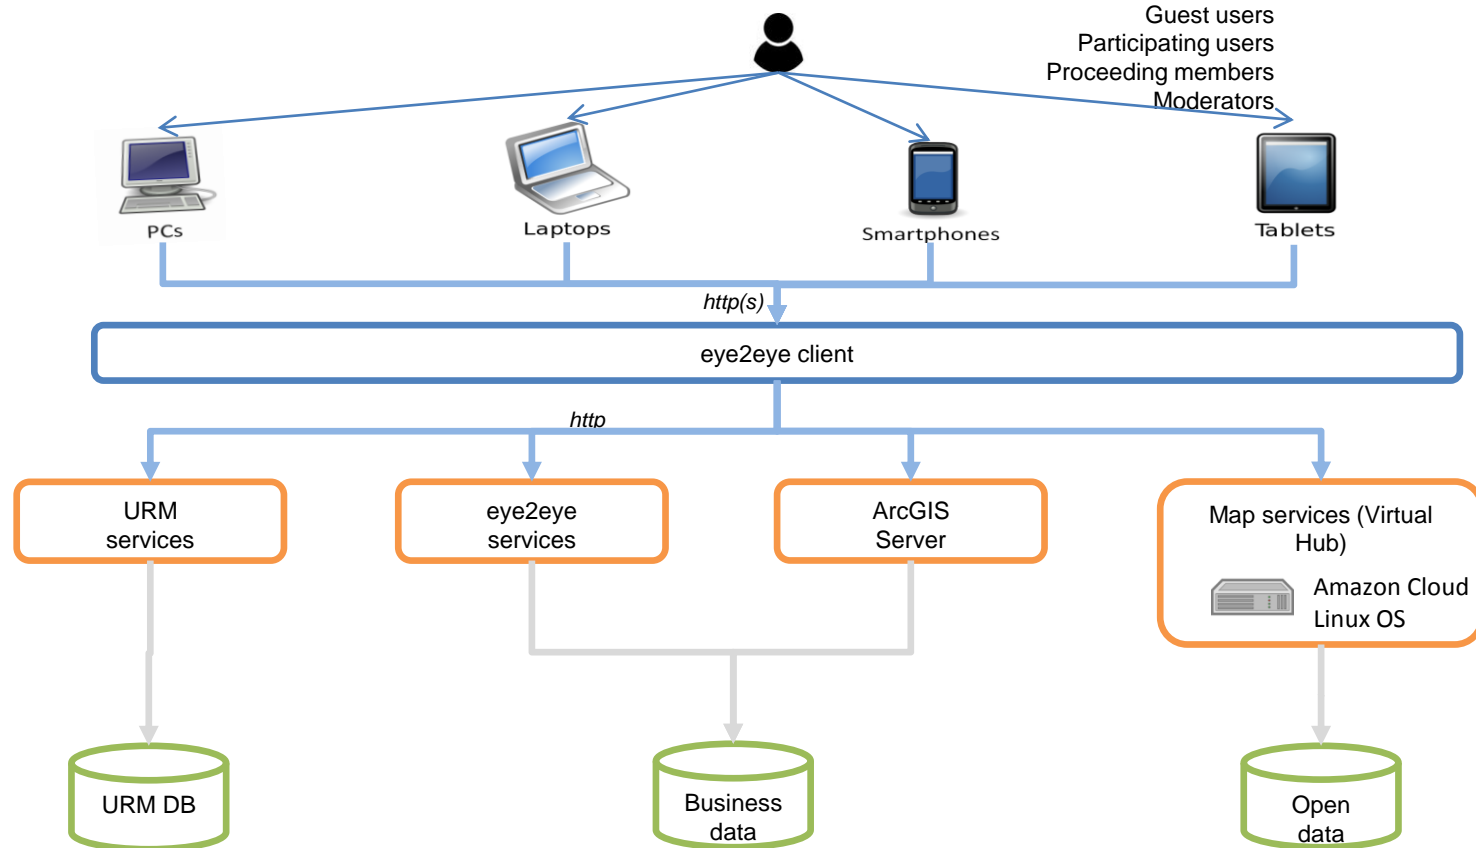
Guest users
Participating users
Proceeding members
Moderators

PCs

Laptops

Smartphones

Tablets

http(s)

eye2eye client

http

URM services

eye2eye services

ArcGIS Server

Map services (Virtual Hub)

Amazon Cloud Linux OS

URM DB

Business data

Open data